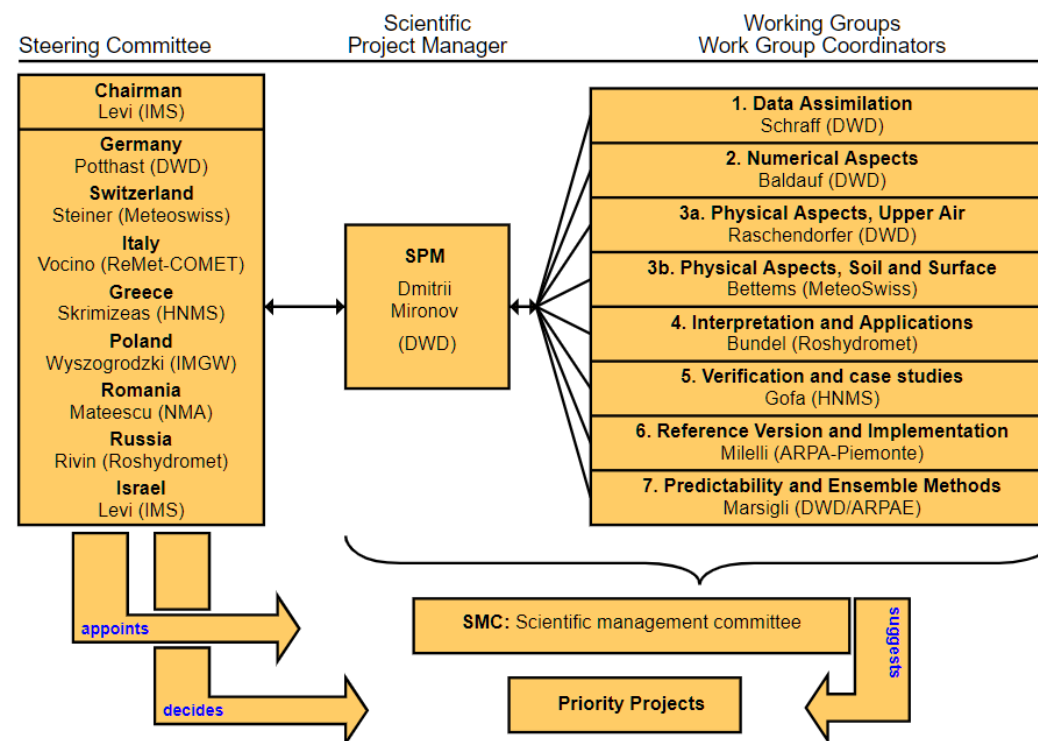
Steering Committee

Scientific Project Manager

Working Groups
Work Group Coordinators

Chairman
Levi (IMS)

Germany
Potthast (DWD)
Switzerland
Steiner (Meteoswiss)
Italy
Vocino (ReMet-COMET)
Greece
Skrimizeas (HNMS)
Poland
Wyszogrodzki (IMGW)
Romania
Mateescu (NMA)
Russia
Rivin (Roshydromet)
Israel
Levi (IMS)

SPM
Dmitrii
Mironov
(DWD)

1. Data Assimilation
Schraff (DWD)

2. Numerical Aspects
Baldauf (DWD)

3a. Physical Aspects, Upper Air
Raschendorfer (DWD)

3b. Physical Aspects, Soil and Surface
Bettems (MeteoSwiss)

4. Interpretation and Applications
Bundel (Roshydromet)

5. Verification and case studies
Gofa (HNMS)

6. Reference Version and Implementation
Milelli (ARPA-Piemonte)

7. Predictability and Ensemble Methods
Marsigli (DWD/ARPAE)

appoints

SMC: Scientific management committee

suggests

decides

Priority Projects